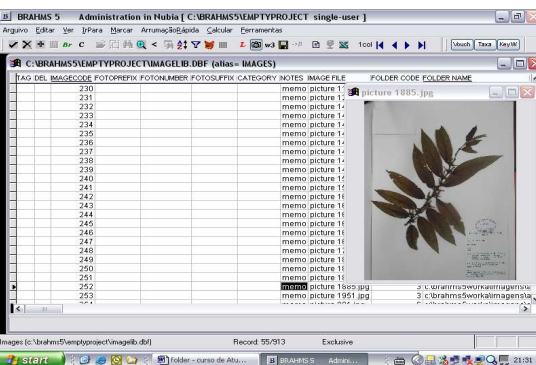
BRAHMS 5 Administration in Nubia [ C:\BRAHMS5\EMPTYPROJECT single-user ]

Arquivo Editar Ver IrPara Marcar ArrumaçãoRápida Calcular Ferramentas

1col Vouch Taxa KeyW

C:\BRAHMS5\EMPTYPROJECT\IMAGELIB.DBF (alias= IMAGES)

| TAG | DEL | IMAGECODE | FOTOPREFIX | FOTONUMBER | FOTOSUFFIX | CATEGORY | NOTES | IMAGE FILE | FOLDER CODE | FOLDER NAME |
|---|---|---|---|---|---|---|---|---|---|---|
| | | 230 | | | | | memo | picture 1 | | |
| | | 231 | | | | | memo | picture 1 | | |
| | | 232 | | | | | memo | picture 1 | | |
| | | 233 | | | | | memo | picture 1 | | |
| | | 234 | | | | | memo | picture 1 | | |
| | | 235 | | | | | memo | picture 1 | | |
| | | 236 | | | | | memo | picture 1 | | |
| | | 237 | | | | | memo | picture 1 | | |
| | | 238 | | | | | memo | picture 1 | | |
| | | 239 | | | | | memo | picture 1 | | |
| | | 240 | | | | | memo | picture 1 | | |
| | | 241 | | | | | memo | picture 1 | | |
| | | 242 | | | | | memo | picture 1 | | |
| | | 243 | | | | | memo | picture 1 | | |
| | | 244 | | | | | memo | picture 1 | | |
| | | 245 | | | | | memo | picture 1 | | |
| | | 246 | | | | | memo | picture 1 | | |
| | | 247 | | | | | memo | picture 1 | | |
| | | 248 | | | | | memo | picture 1 | | |
| | | 249 | | | | | memo | picture 1 | | |
| | | 250 | | | | | memo | picture 1 | | |
| | | 251 | | | | | memo | picture 1 | | |
| | | 252 | | | | | memo | picture 1885.jpg | 3 | c:\brahms5\work\images\a |
| | | 253 | | | | | memo | picture 1951.jpg | 3 | c:\brahms5\work\images\a |

picture 1885.jpg

Images (c:\brahms5\emptyproject\imagelib.dbf) Record: 55/913 Exclusive

start Folder - curso de Atu... BRAHMS 5 Admini... 21:31